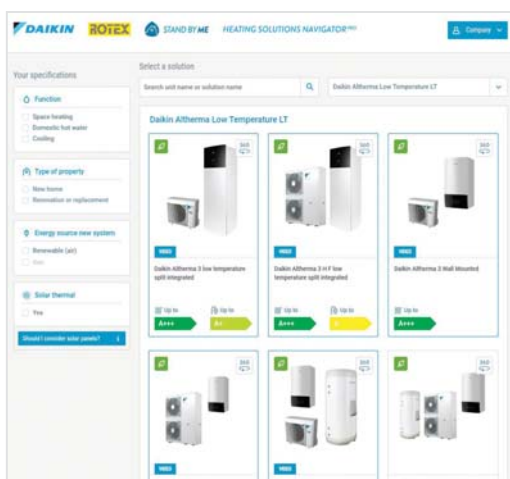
DAIKIN ROTEX STAND BY ME HEATING SOLUTIONS NAVIGATOR

Company

Your specifications

Function

Space heating
Domestic hot water
Cooling

Type of property

New home
Renovation or replacement

Energy source new system

Renewable (air)
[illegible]

Solar thermal

Yes

Should I consider solar panels?

Select a solution

Search unit name or solution name

Daikin Altherma Low Temperature LT

Daikin Altherma Low Temperature LT

360

VIDEO

Daikin Altherma 3 low temperature split integrated

Up to
A+++

Up to
A+

360

VIDEO

Daikin Altherma 3 H F low temperature split integrated

Up to
A+++

Up to
A

360

VIDEO

Daikin Altherma 3 Wall Mounted

Up to
A+++

360

VIDEO

360

VIDEO

360